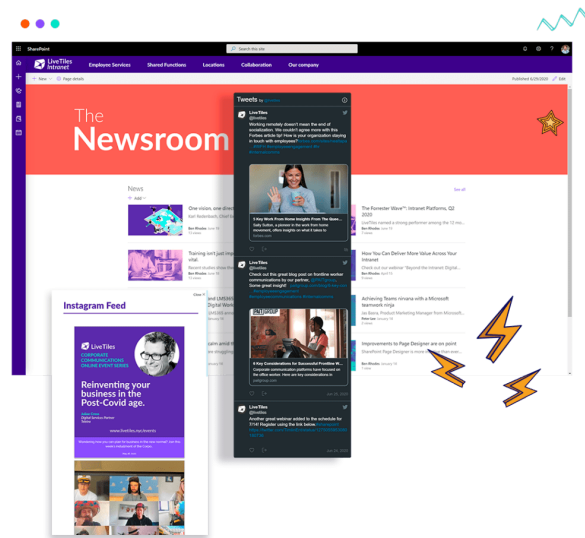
SharePoint

Search this site

LiveTiles Intranet

Employee Services

Shared Functions

Locations

Collaboration

Our company

+ New

Page details

Published 4/25/2020

Edit

The Newsroom

News

See all

One vision, one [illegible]

Ben Rhodes

Training isn't just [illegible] chat

Ben Rhodes

Intel LMS365 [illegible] Digital Work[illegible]

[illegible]

The Forrester Wave™: Intranet Platforms, Q2 2020

LiveTiles named a strong performer among the 12 mo...

Ben Rhodes

How You Can Deliver More Value Across Your Intranet

Check out our webinar "Beyond the Intranet: Digital...

Ben Rhodes

Achieving Teams nirvana with a Microsoft teamwork ninja

Lee Bacon, Product Marketing Manager from Microsoft

Peter Lee

Improvements to Page Designer are on point

SharePoint Page Designer is more powerful than ever...

Ben Rhodes

Tweets by @livetiles

LiveTiles
@livetiles

Working remotely doesn't mean the end of socialization. We couldn't agree more with this Forbes article tip! How is your organization staying in touch with employees?

3 Key Work From Home Insights From The Soci...
Sally Sutton, a pioneer in the work from home movement, offers insights on what it takes to
forbes.com

LiveTiles
@livetiles

Check out this great blog post on frontline worker communications by our partner, Some great insight!

6 Key Considerations for Successful Frontline W...
Communication platforms have focused on the office worker. Here are key considerations in
pathgroup.com

LiveTiles
@livetiles

Another great webinar added to the schedule for 7/14! Register using the link below

Instagram Feed

LiveTiles

CORPORATE COMMUNICATIONS ONLINE EVENT SERIES

Reinventing your business in the Post-Covid age.

www.livetiles.nyc/events